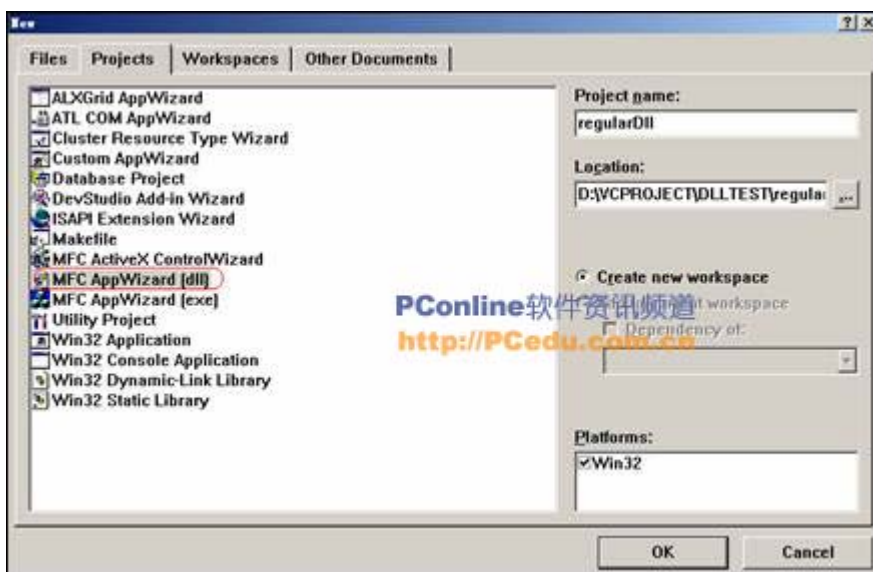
New

?| ×

Files | Projects | Workspaces | Other Documents

ALXGrid AppWizard
ATL COM AppWizard
Cluster Resource Type Wizard
Custom AppWizard
Database Project
DevStudio Add-in Wizard
ISAPI Extension Wizard
Makefile
MFC ActiveX ControlWizard
MFC AppWizard (dll)
MFC AppWizard (exe)
Utility Project
Win32 Application
Win32 Console Application
Win32 Dynamic-Link Library
Win32 Static Library

Project name:
regularDll

Location:
D:\VCPROJECT\DLLTEST\regula

...

Create new workspace

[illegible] workspace

Dependency of:

PConline软件资讯频道
http://PCedu.com.cn

Platforms:
Win32

OK

Cancel